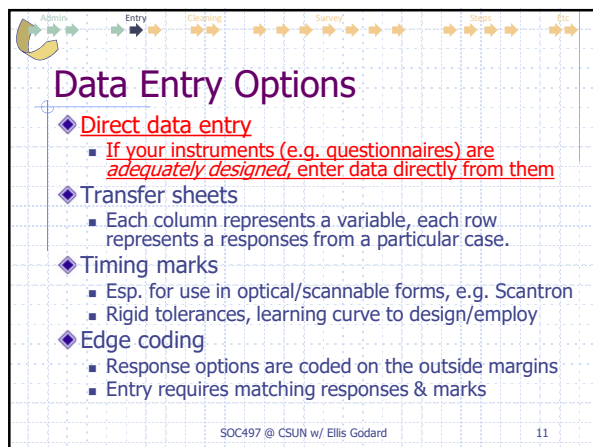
Admin Entry Cleaning Survey Steps Etc

Data Entry Options

Direct data entry
- If your instruments (e.g. questionnaires) are *adequately designed*, enter data directly from them

Transfer sheets
- Each column represents a variable, each row represents a responses from a particular case.

Timing marks
- Esp. for use in optical/scannable forms, e.g. Scantron
- Rigid tolerances, learning curve to design/employ

Edge coding
- Response options are coded on the outside margins
- Entry requires matching responses & marks

SOC497 @ CSUN w/ Ellis Godard 11